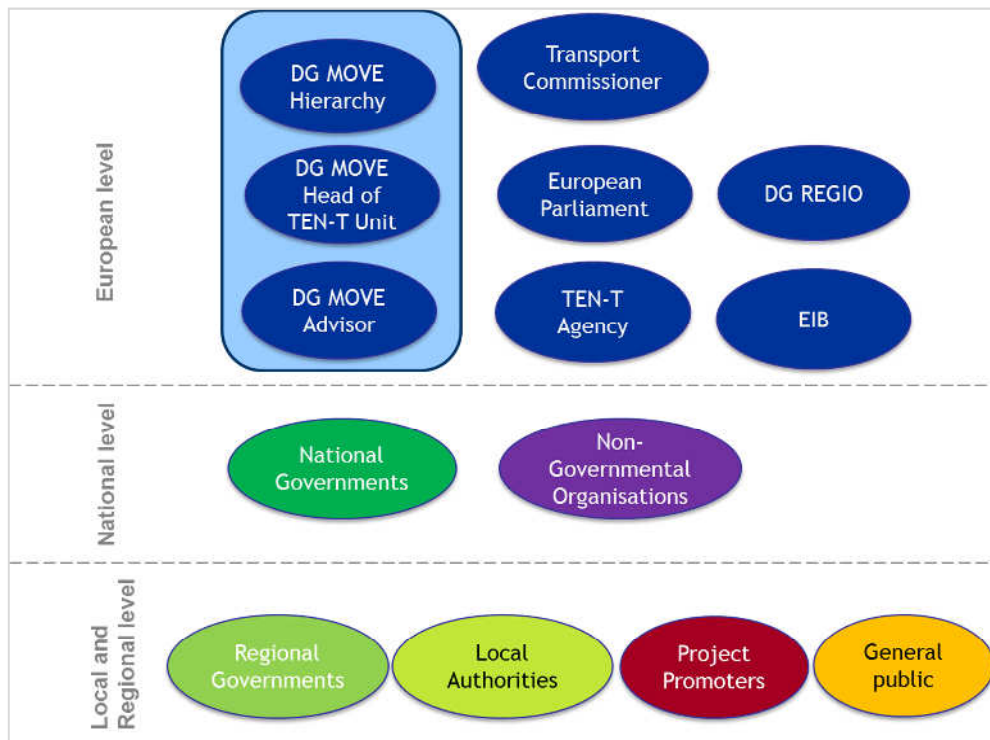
European level

DG MOVE Hierarchy

DG MOVE Head of TEN-T Unit

DG MOVE Advisor

Transport Commissioner

European Parliament

DG REGIO

TEN-T Agency

EIB

National level

National Governments

Non-Governmental Organisations

Local and Regional level

Regional Governments

Local Authorities

Project Promoters

General public